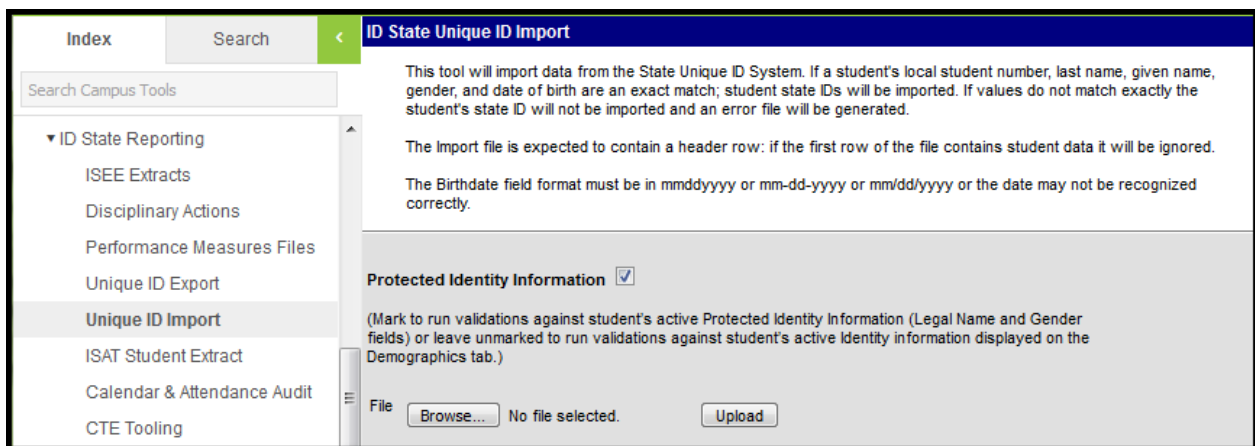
Index

Search

‹

Search Campus Tools

▾ ID State Reporting

ISEE Extracts

Disciplinary Actions

Performance Measures Files

Unique ID Export

Unique ID Import

ISAT Student Extract

Calendar & Attendance Audit

CTE Tooling

ID State Unique ID Import

This tool will import data from the State Unique ID System. If a student's local student number, last name, given name, gender, and date of birth are an exact match; student state IDs will be imported. If values do not match exactly the student's state ID will not be imported and an error file will be generated.

The Import file is expected to contain a header row: if the first row of the file contains student data it will be ignored.

The Birthdate field format must be in mmddyyyy or mm-dd-yyyy or mm/dd/yyyy or the date may not be recognized correctly.

Protected Identity Information ☑

(Mark to run validations against student's active Protected Identity Information (Legal Name and Gender fields) or leave unmarked to run validations against student's active Identity information displayed on the Demographics tab.)

File Browse... No file selected. Upload